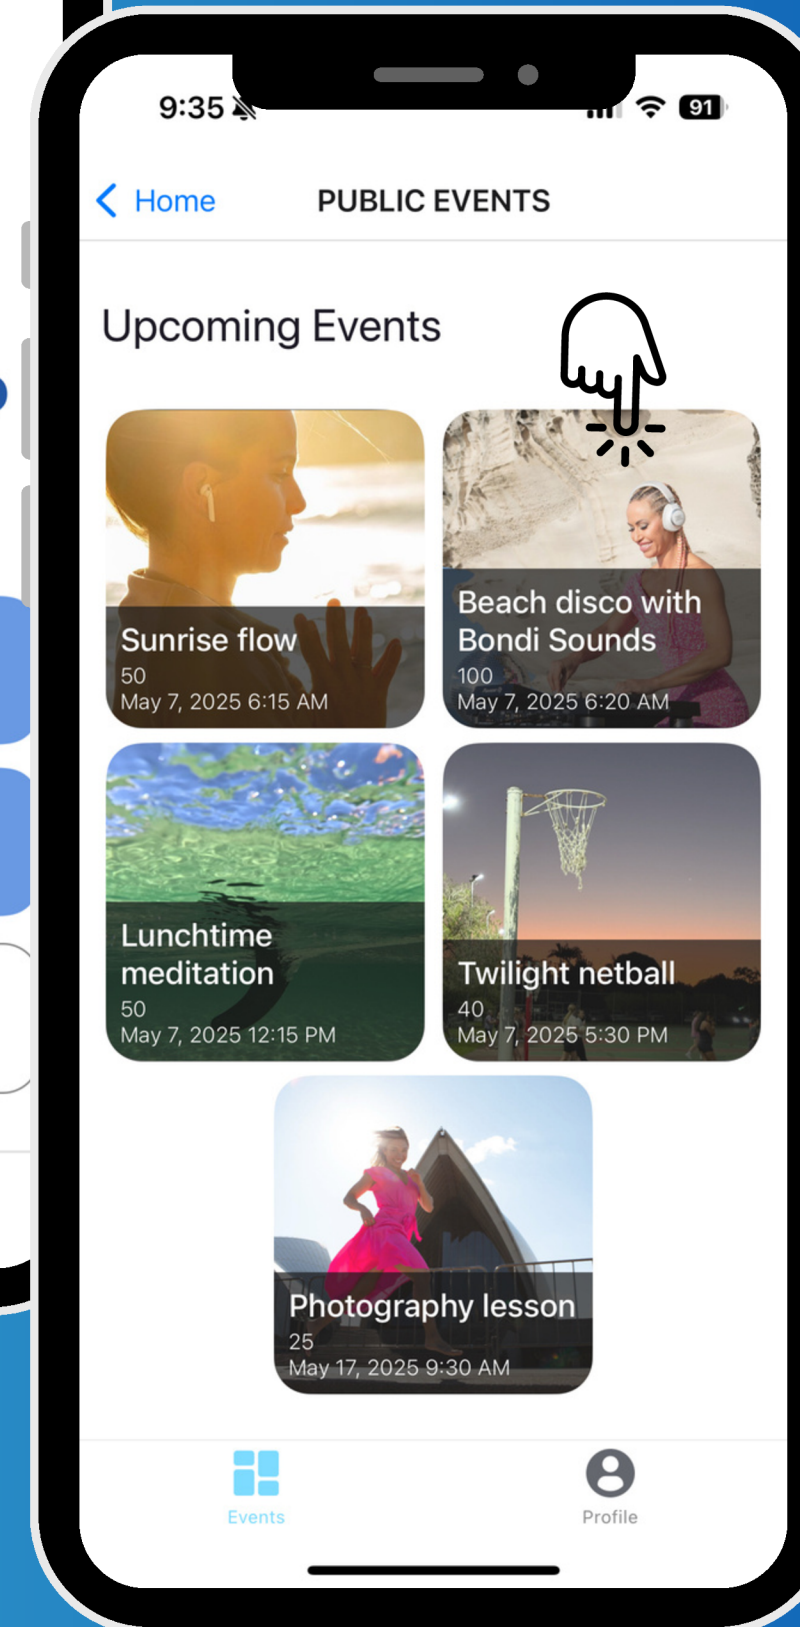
9:35 91

Home PUBLIC EVENTS

Upcoming Events

Sunrise flow
50
May 7, 2025 6:15 AM

Beach disco with Bondi Sounds
100
May 7, 2025 6:20 AM

Lunchtime meditation
50
May 7, 2025 12:15 PM

Twilight netball
40
May 7, 2025 5:30 PM

Photography lesson
25
May 17, 2025 9:30 AM

Events

Profile